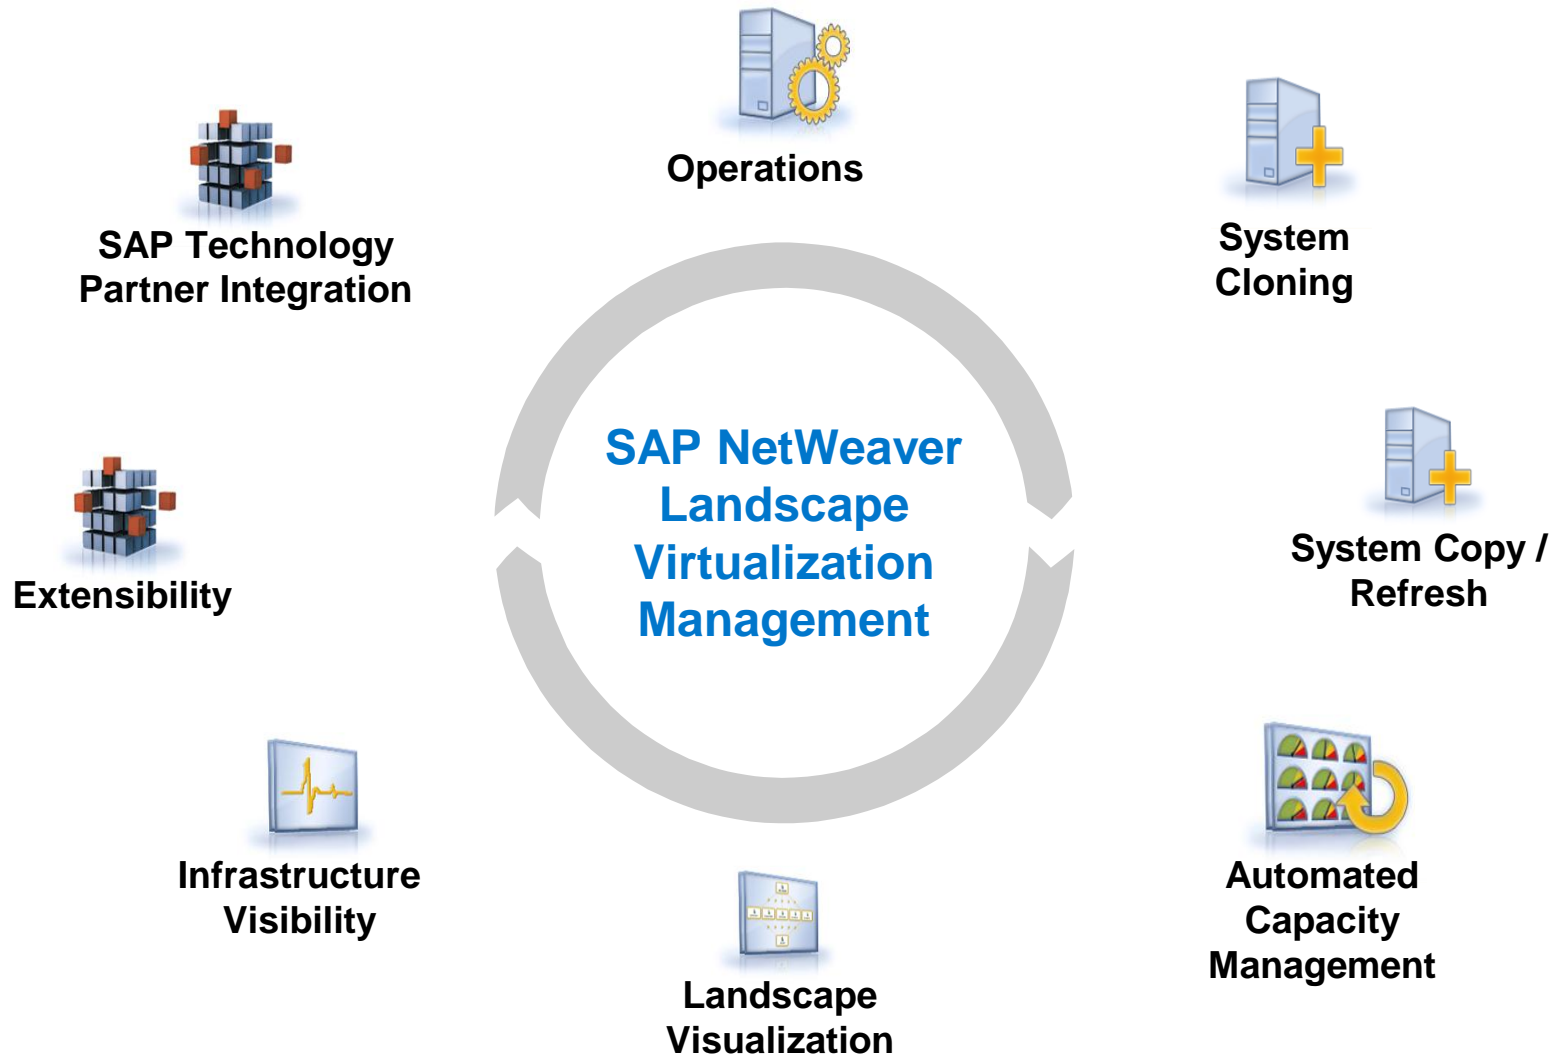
Operations

SAP Technology Partner Integration

System Cloning

SAP NetWeaver Landscape Virtualization Management

Extensibility

System Copy / Refresh

Infrastructure Visibility

Automated Capacity Management

Landscape Visualization